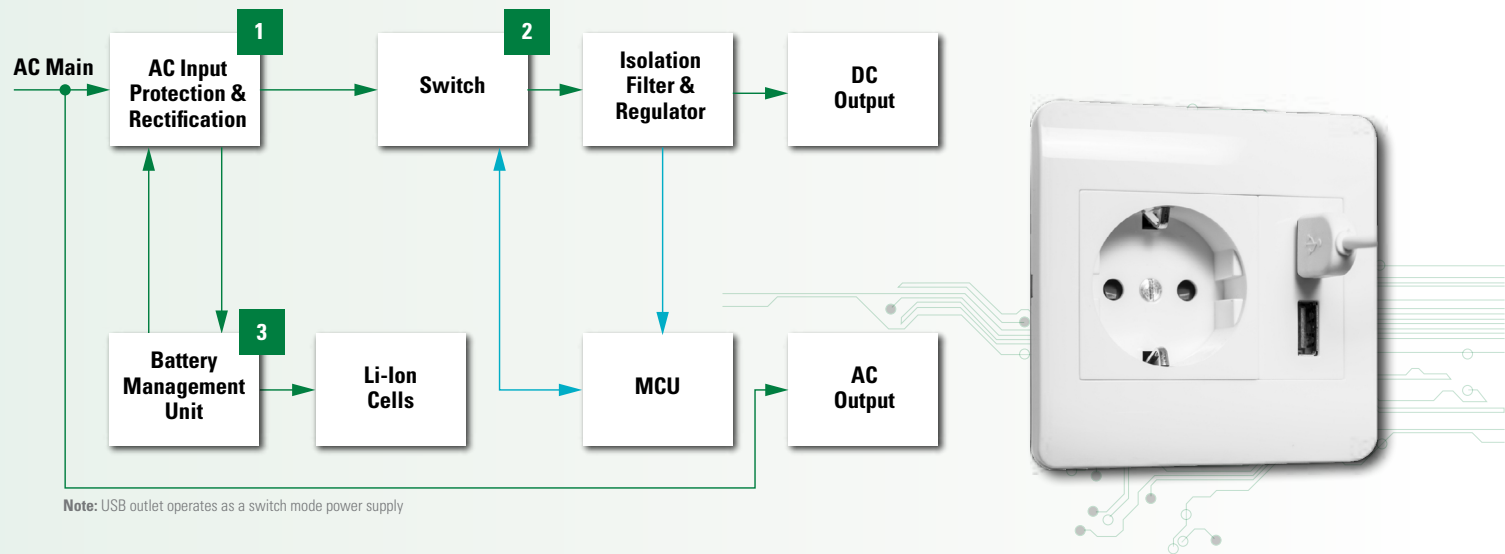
AC Main

1

AC Input Protection & Rectification

2

Switch

Isolation Filter & Regulator

DC Output

3

Battery Management Unit

Li-Ion Cells

MCU

AC Output

Note: USB outlet operates as a switch mode power supply